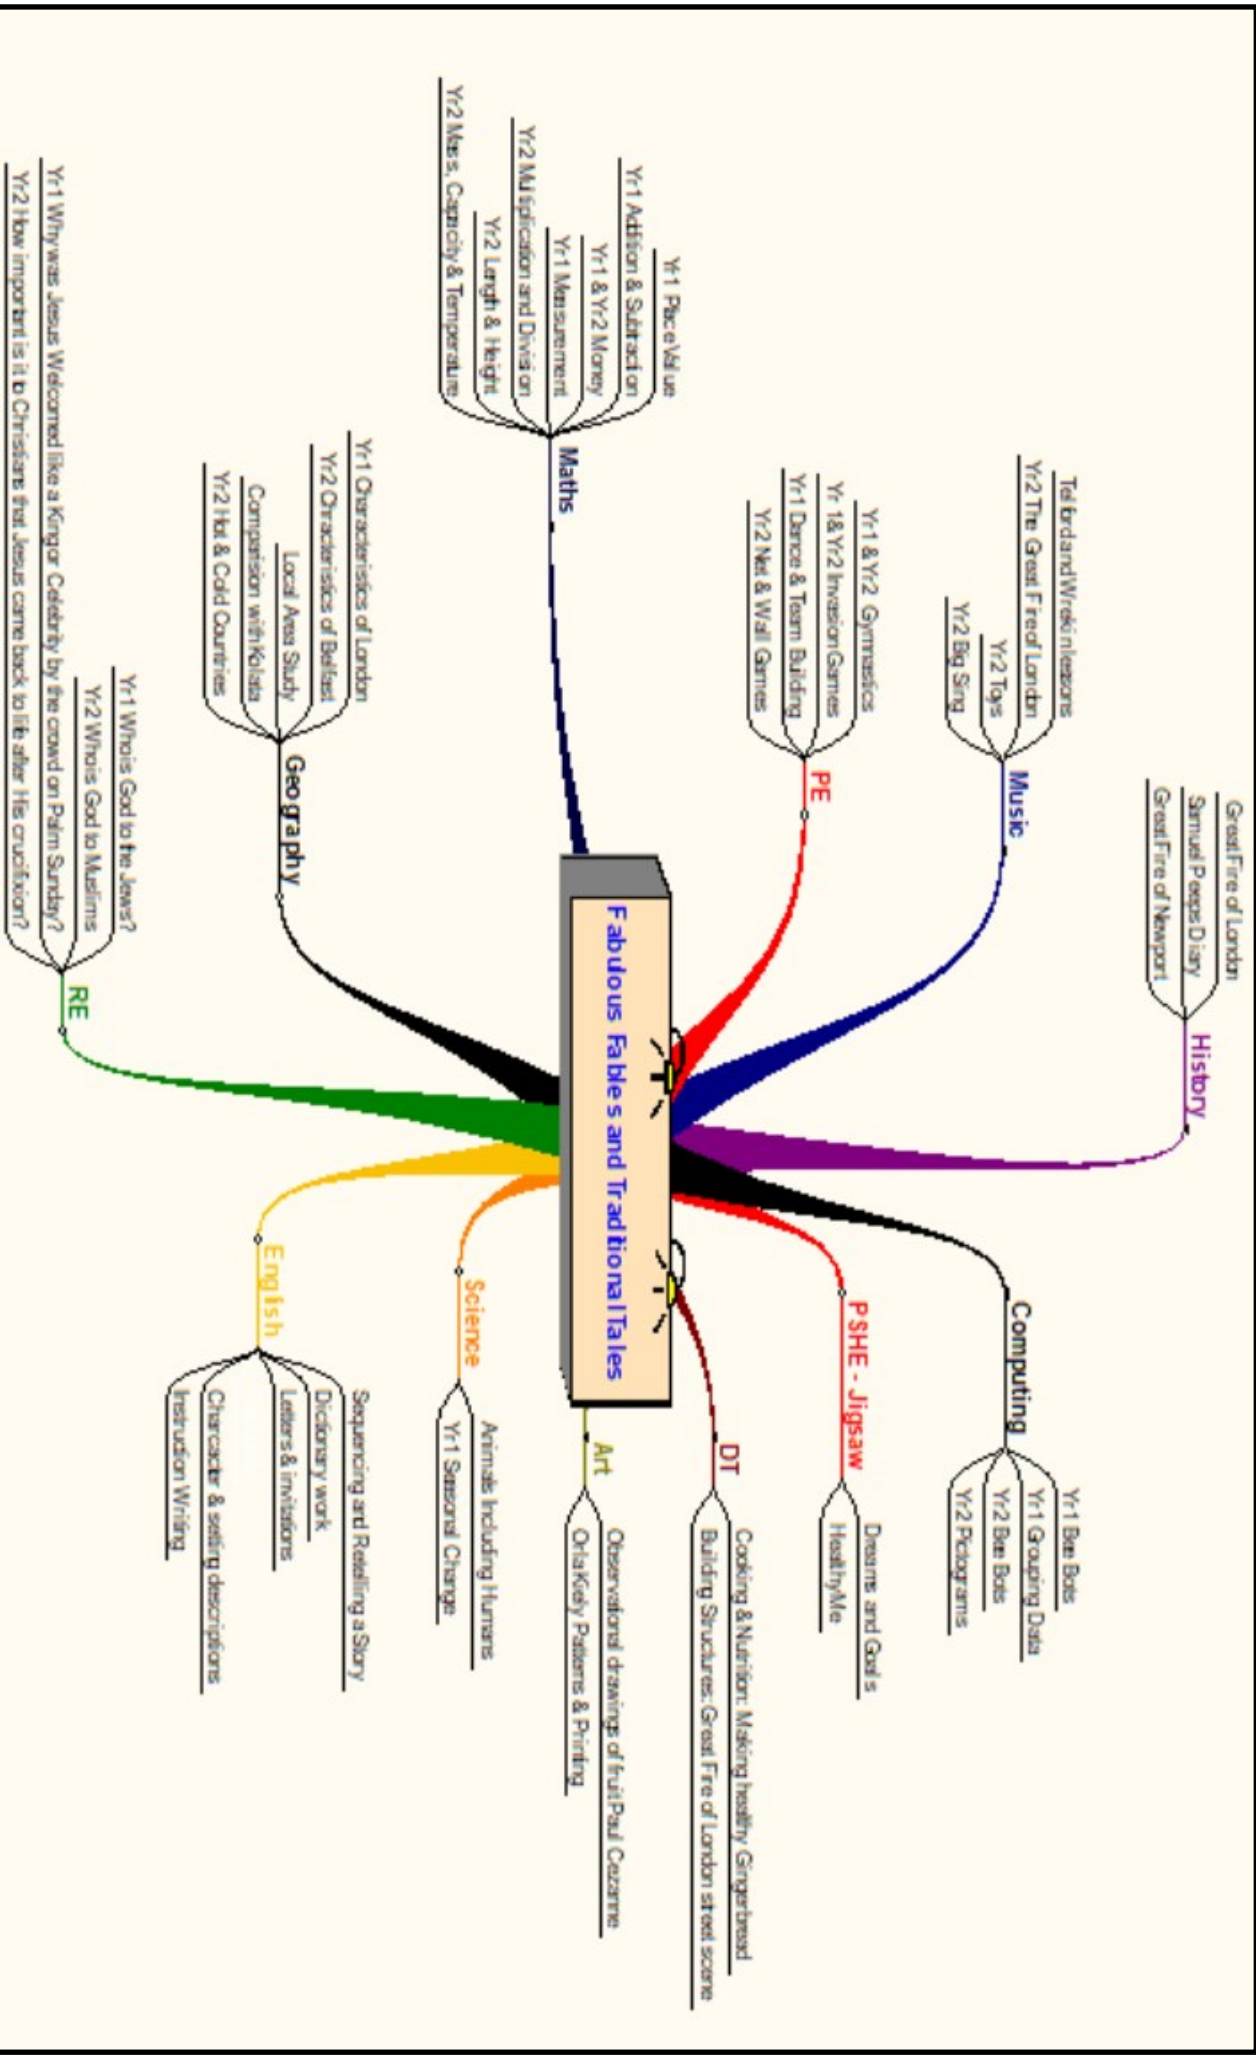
Fabulous Fables and Traditional Tales

History
Great Fire of London
Samuel Peeps Diary
Great Fire of Newport

Music
Telford and Wrekin lessons
Yr2 The Great Fire of London
Yr2 Toys
Yr2 Big Sing

PE
Yr1 & Yr2 Gymnastics
Yr 1& Yr2 Invasion Games
Yr1 Dance & Team Building
Yr2 Net & Wall Games

Maths
Yr1 Place Value
Yr1 Addition & Subtraction
Yr1 & Yr2 Money
Yr1 Measurement
Yr2 Multiplication and Division
Yr2 Length & Height
Yr2 Mass, Capacity & Temperature

Geography
Yr1 Characteristics of London
Yr2 Characteristics of Belfast
Local Area Study
Comparison with Kolkata
Yr2 Hot & Cold Countries

RE
Yr1 Who is God to the Jews?
Yr2 Who is God to Muslims
Yr1 Why was Jesus Welcomed like a King or Celebrity by the crowd on Palm Sunday?
Yr2 How important is it to Christians that Jesus came back to life after His crucifixion?

English
Sequencing and Retelling a Story
Dictionary work
Letters & invitations
Character & setting descriptions
Instruction Writing

Science
Animals Including Humans
Yr1 Seasonal Change

Art
Observational drawing of fruit Paul Cezanne
Orla Kiely Patterns & Printing

DT
Cooking & Nutrition: Making healthy Gingerbread
Building Structures: Great Fire of London street scene

PSHE - Jigsaw
Dreams and Goals
Healthy Me

Computing
Yr1 Bee Bots
Yr1 Grouping Data
Yr2 Bee Bots
Yr2 Pictograms